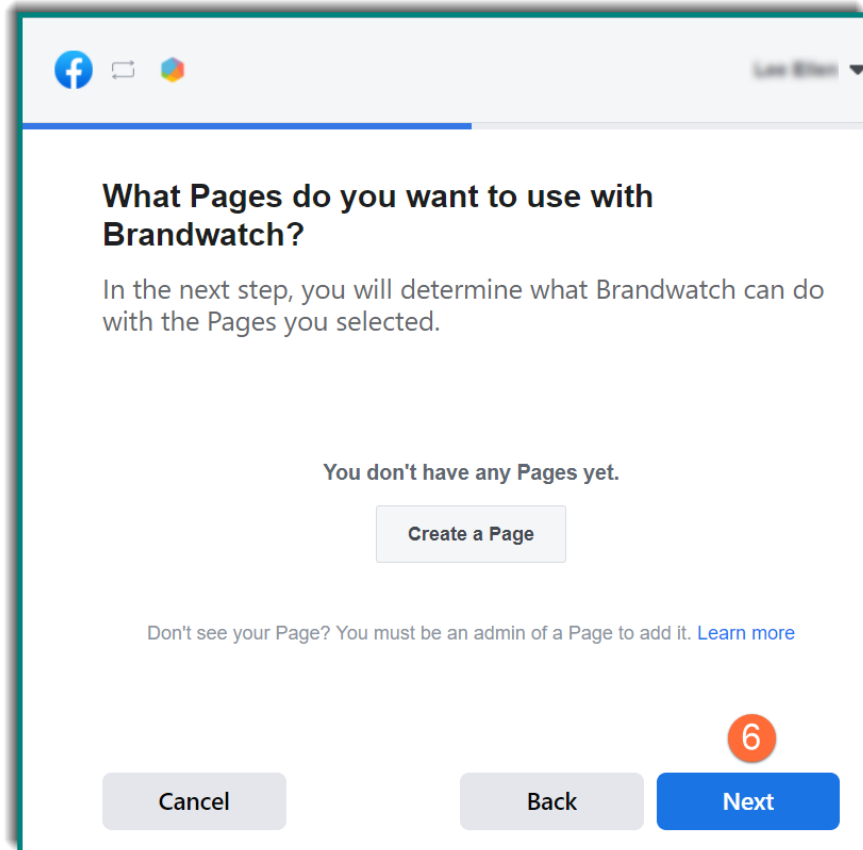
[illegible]

What Pages do you want to use with Brandwatch?

In the next step, you will determine what Brandwatch can do with the Pages you selected.

You don't have any Pages yet.

Create a Page

Don't see your Page? You must be an admin of a Page to add it. Learn more

6

Cancel

Back

Next